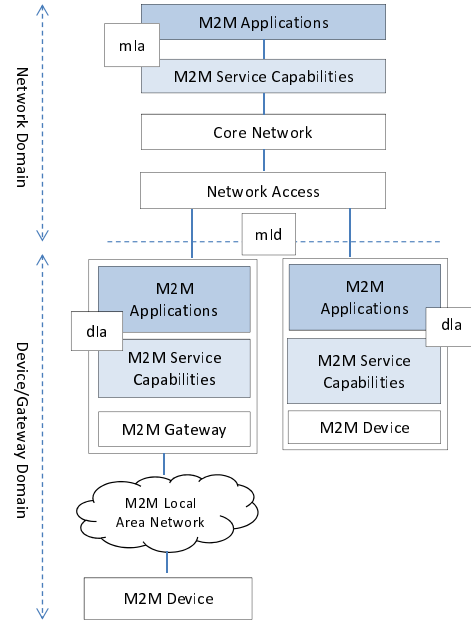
Network Domain

M2M Applications

mIa

M2M Service Capabilities

Core Network

Network Access

mId

Device/Gateway Domain

M2M Applications

dIa

M2M Service Capabilities

M2M Gateway

M2M Applications

dIa

M2M Service Capabilities

M2M Device

M2M Local Area Network

M2M Device